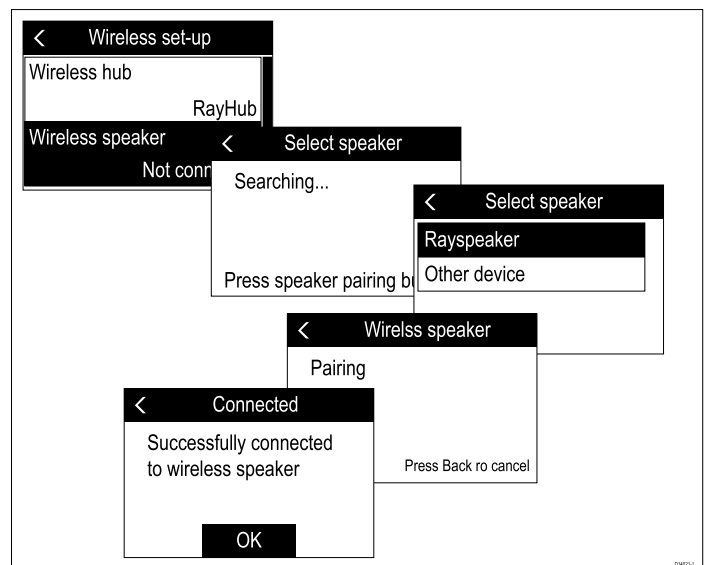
< Wireless set-up

Wireless hub

RayHub

Wireless speaker

Not conn

< Select speaker

Searching...

Press speaker pairing bu

< Select speaker

Rayspeaker

Other device

< Wirelss speaker

Pairing

Press Back ro cancel

< Connected

Successfully connected to wireless speaker

OK

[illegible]